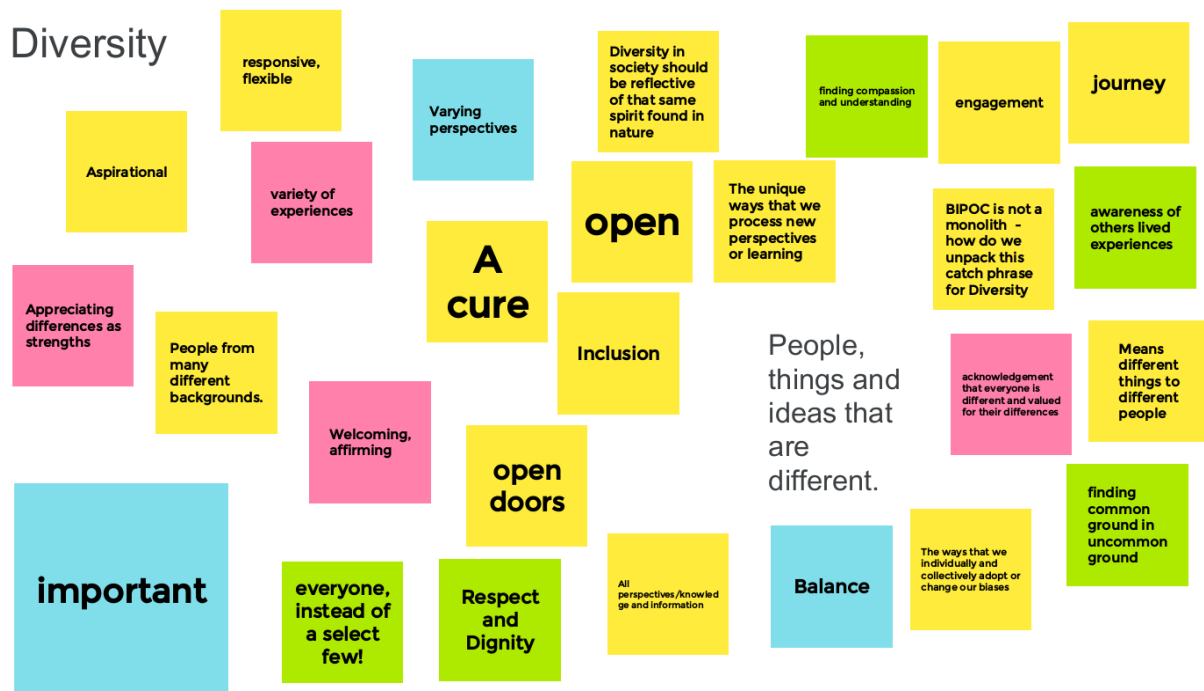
Diversity

responsive, flexible

Varying perspectives

Diversity in society should be reflective of that same spirit found in nature

finding compassion and understanding

engagement

journey

Aspirational

variety of experiences

open

The unique ways that we process new perspectives or learning

BIPOC is not a monolith - how do we unpack this catch phrase for Diversity

awareness of others lived experiences

A cure

Appreciating differences as strengths

People from many different backgrounds.

Inclusion

People, things and ideas that are different.

acknowledgement that everyone is different and valued for their differences

Means different things to different people

Welcoming, affirming

open doors

finding common ground in uncommon ground

important

everyone, instead of a select few!

Respect and Dignity

All perspectives/knowledge and information

Balance

The ways that we individually and collectively adopt or change our biases